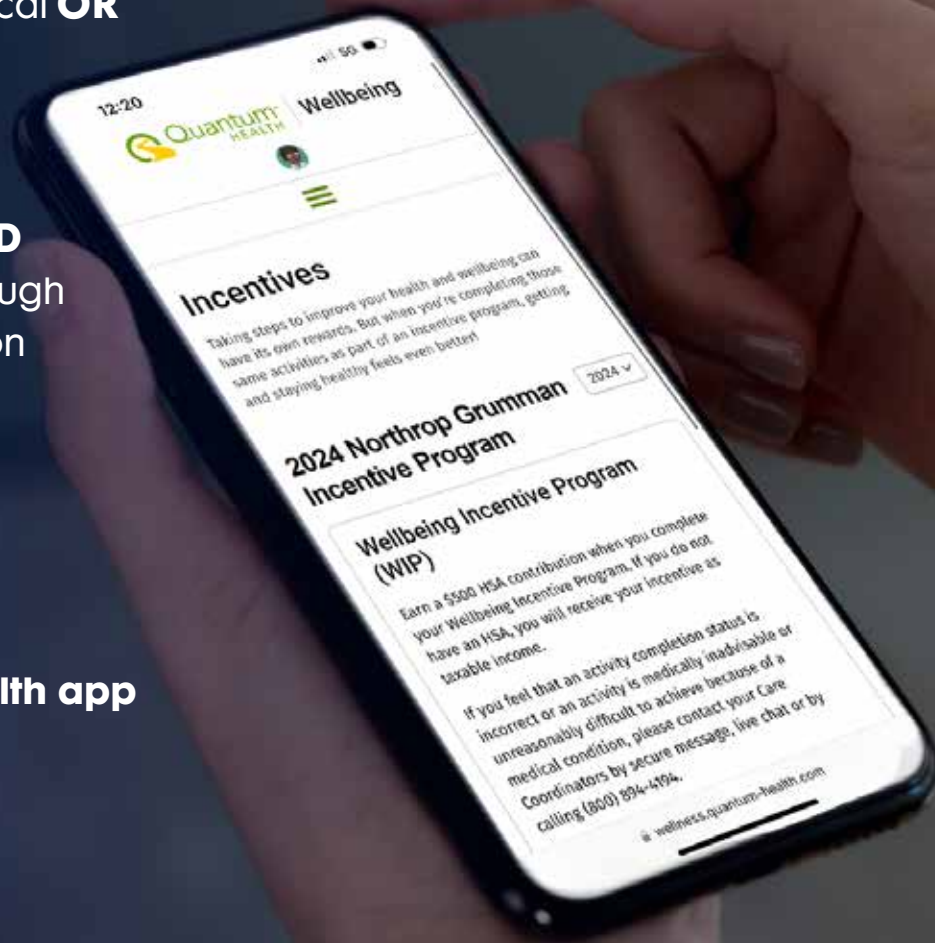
cal **OR**

D
ugh
on

lth app

12:20

5G

Quantum HEALTH | Wellbeing

Incentives

Taking steps to improve your health and wellbeing can have its own rewards. But when you're completing those same activities as part of an incentive program, getting and staying healthy feels even better!

2024

2024 Northrop Grumman Incentive Program

Wellbeing Incentive Program (WIP)

Earn a $500 HSA contribution when you complete your Wellbeing Incentive Program. If you do not have an HSA, you will receive your incentive as taxable income.

If you feel that an activity completion status is incorrect or an activity is medically inadvisable or unreasonably difficult to achieve because of a medical condition, please contact your Care Coordinators by secure message, live chat or by calling (800) 894-4194.

wellness.quantum-health.com